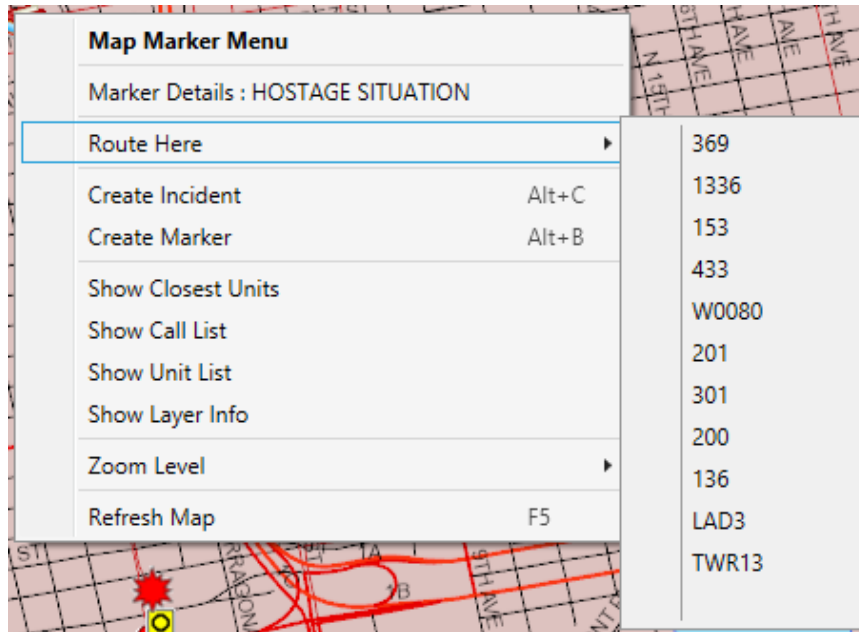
Map Marker Menu

Marker Details : HOSTAGE SITUATION

Route Here

Create Incident Alt+C
Create Marker Alt+B

Show Closest Units
Show Call List
Show Unit List
Show Layer Info

Zoom Level

Refresh Map F5

369
1336
153
433
W0080
201
301
200
136
LAD3
TWR13

8TH AVE
AVE
AVE
TH AVE
N 15TH
ST
RAGON
A
B
9TH AVE
NT